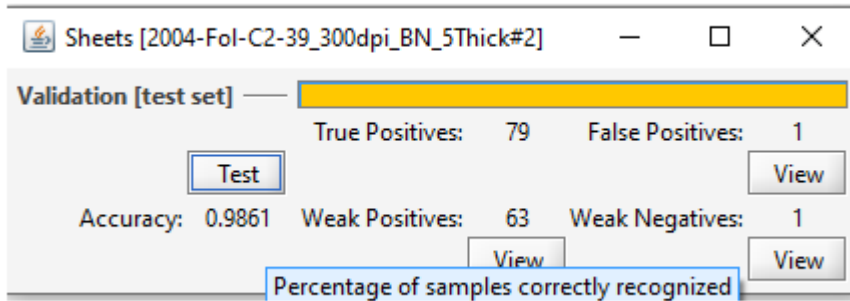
Sheets [2004-Fol-C2-39_300dpi_BN_5Thick#2]

Validation [test set]

True Positives: 79 False Positives: 1

Test

View

Accuracy: 0.9861 Weak Positives: 63 Weak Negatives: 1

View

View

Percentage of samples correctly recognized